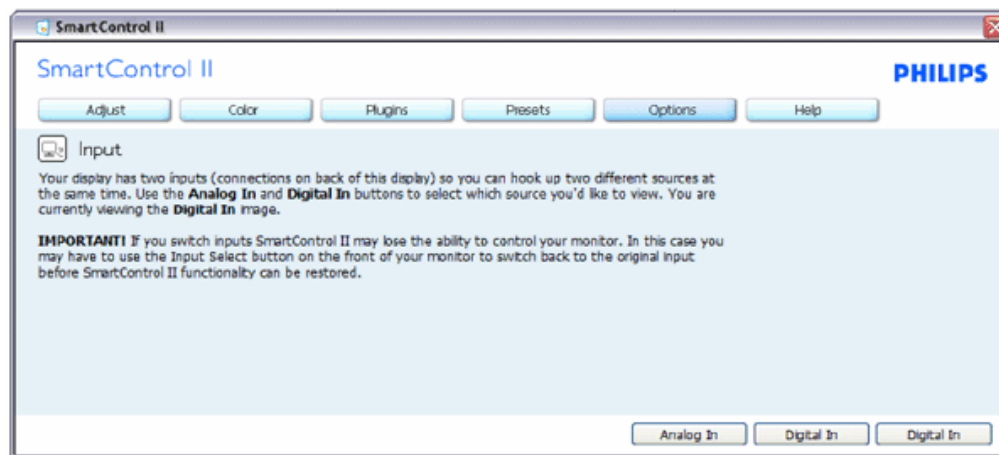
SmartControl II

SmartControl II

PHILIPS

Adjust Color Plugins Presets Options Help

Input

Your display has two inputs (connections on back of this display) so you can hook up two different sources at the same time. Use the **Analog In** and **Digital In** buttons to select which source you'd like to view. You are currently viewing the **Digital In** image.

**IMPORTANT!** If you switch inputs SmartControl II may lose the ability to control your monitor. In this case you may have to use the Input Select button on the front of your monitor to switch back to the original input before SmartControl II functionality can be restored.

Analog In Digital In Digital In